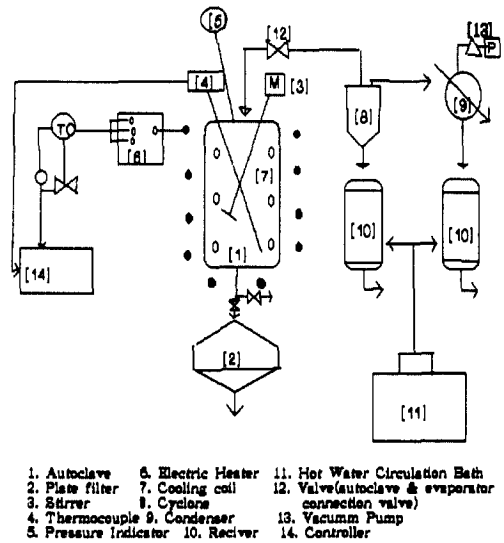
5

12

13

P

[4]

M

[3]

TC

[6]

[7]

[8]

[9]

[1]

[10]

[10]

[14]

[2]

[11]

1. Autoclave
2. Plate filter
3. Stirrer
4. Thermocouple
5. Pressure Indicator
6. Electric Heater
7. Cooling coil
8. Cyclone
9. Condenser
10. Reciver
11. Hot Water Circulation Bath
12. Valve(autoclave & evaporator connection valve)
13. Vacumm Pump
14. Controller